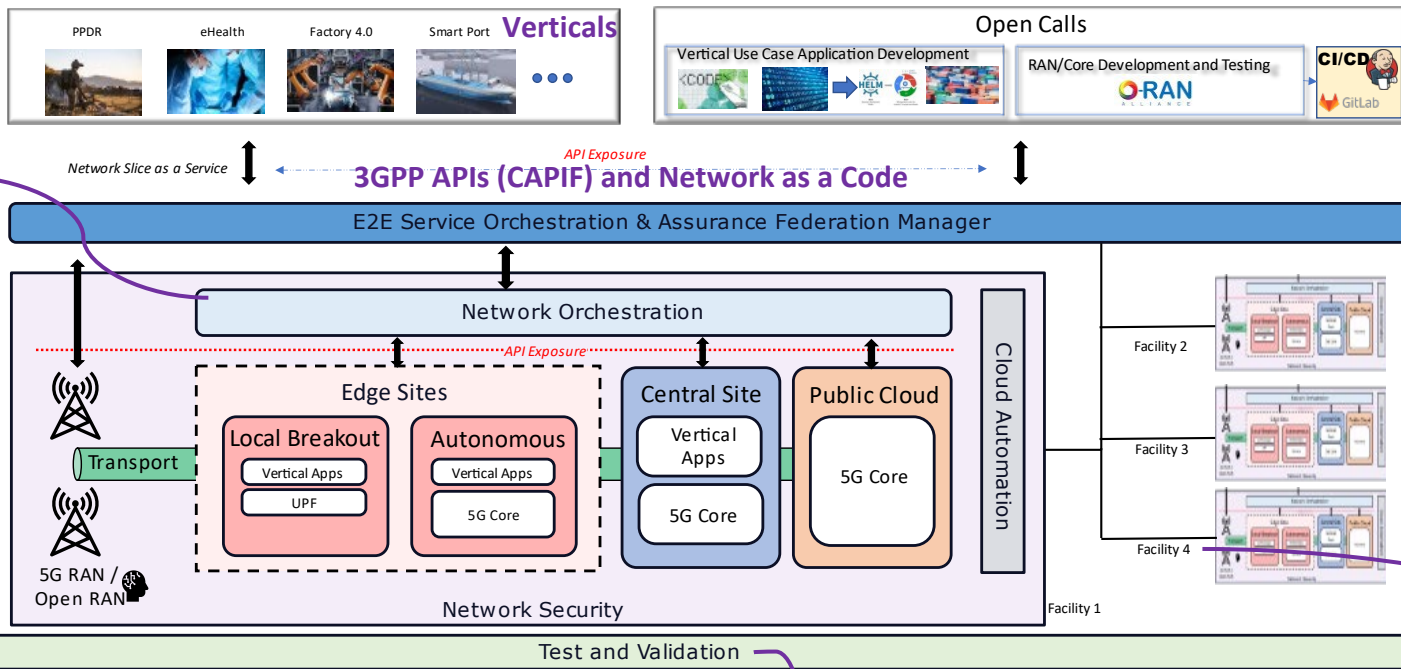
PPDR eHealth Factory 4.0 Smart Port Verticals

Open Calls

Vertical Use Case Application Development

<CODE>

HELM

RAN/Core Development and Testing

O-RAN ALLIANCE

CI/CD

GitLab

Network Slice as a Service

API Exposure

3GPP APIs (CAPIF) and Network as a Code

E2E Service Orchestration & Assurance Federation Manager

Network Orchestration

API Exposure

Edge Sites

Local Breakout

Vertical Apps

UPF

Autonomous

Vertical Apps

5G Core

Central Site

Vertical Apps

5G Core

Public Cloud

5G Core

Cloud Automation

Transport

5G RAN / Open RAN

Network Security

Facility 1

Facility 2

Facility 3

Facility 4

Test and Validation